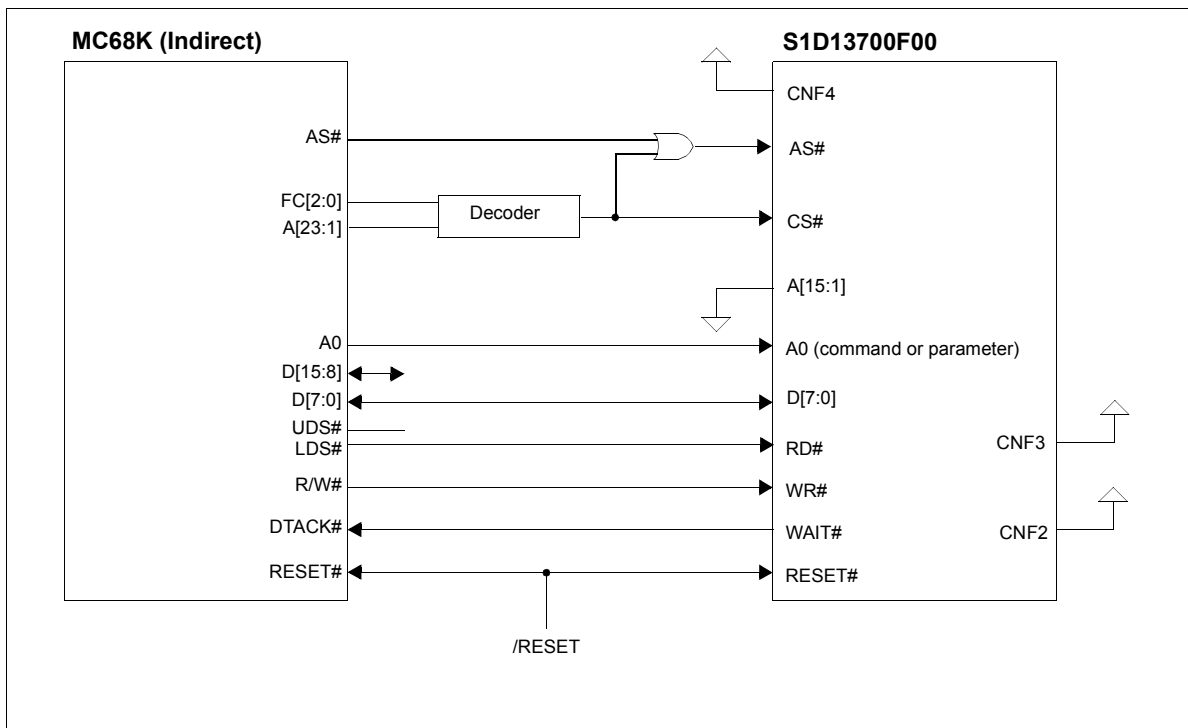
MC68K (Indirect)

S1D13700F00

CNF4

AS#

AS#

FC[2:0]

A[23:1]

Decoder

CS#

A[15:1]

A0

A0 (command or parameter)

D[15:8]

D[7:0]

D[7:0]

UDS#

LDS#

RD#

CNF3

R/W#

WR#

DTACK#

WAIT#

CNF2

RESET#

RESET#

/RESET